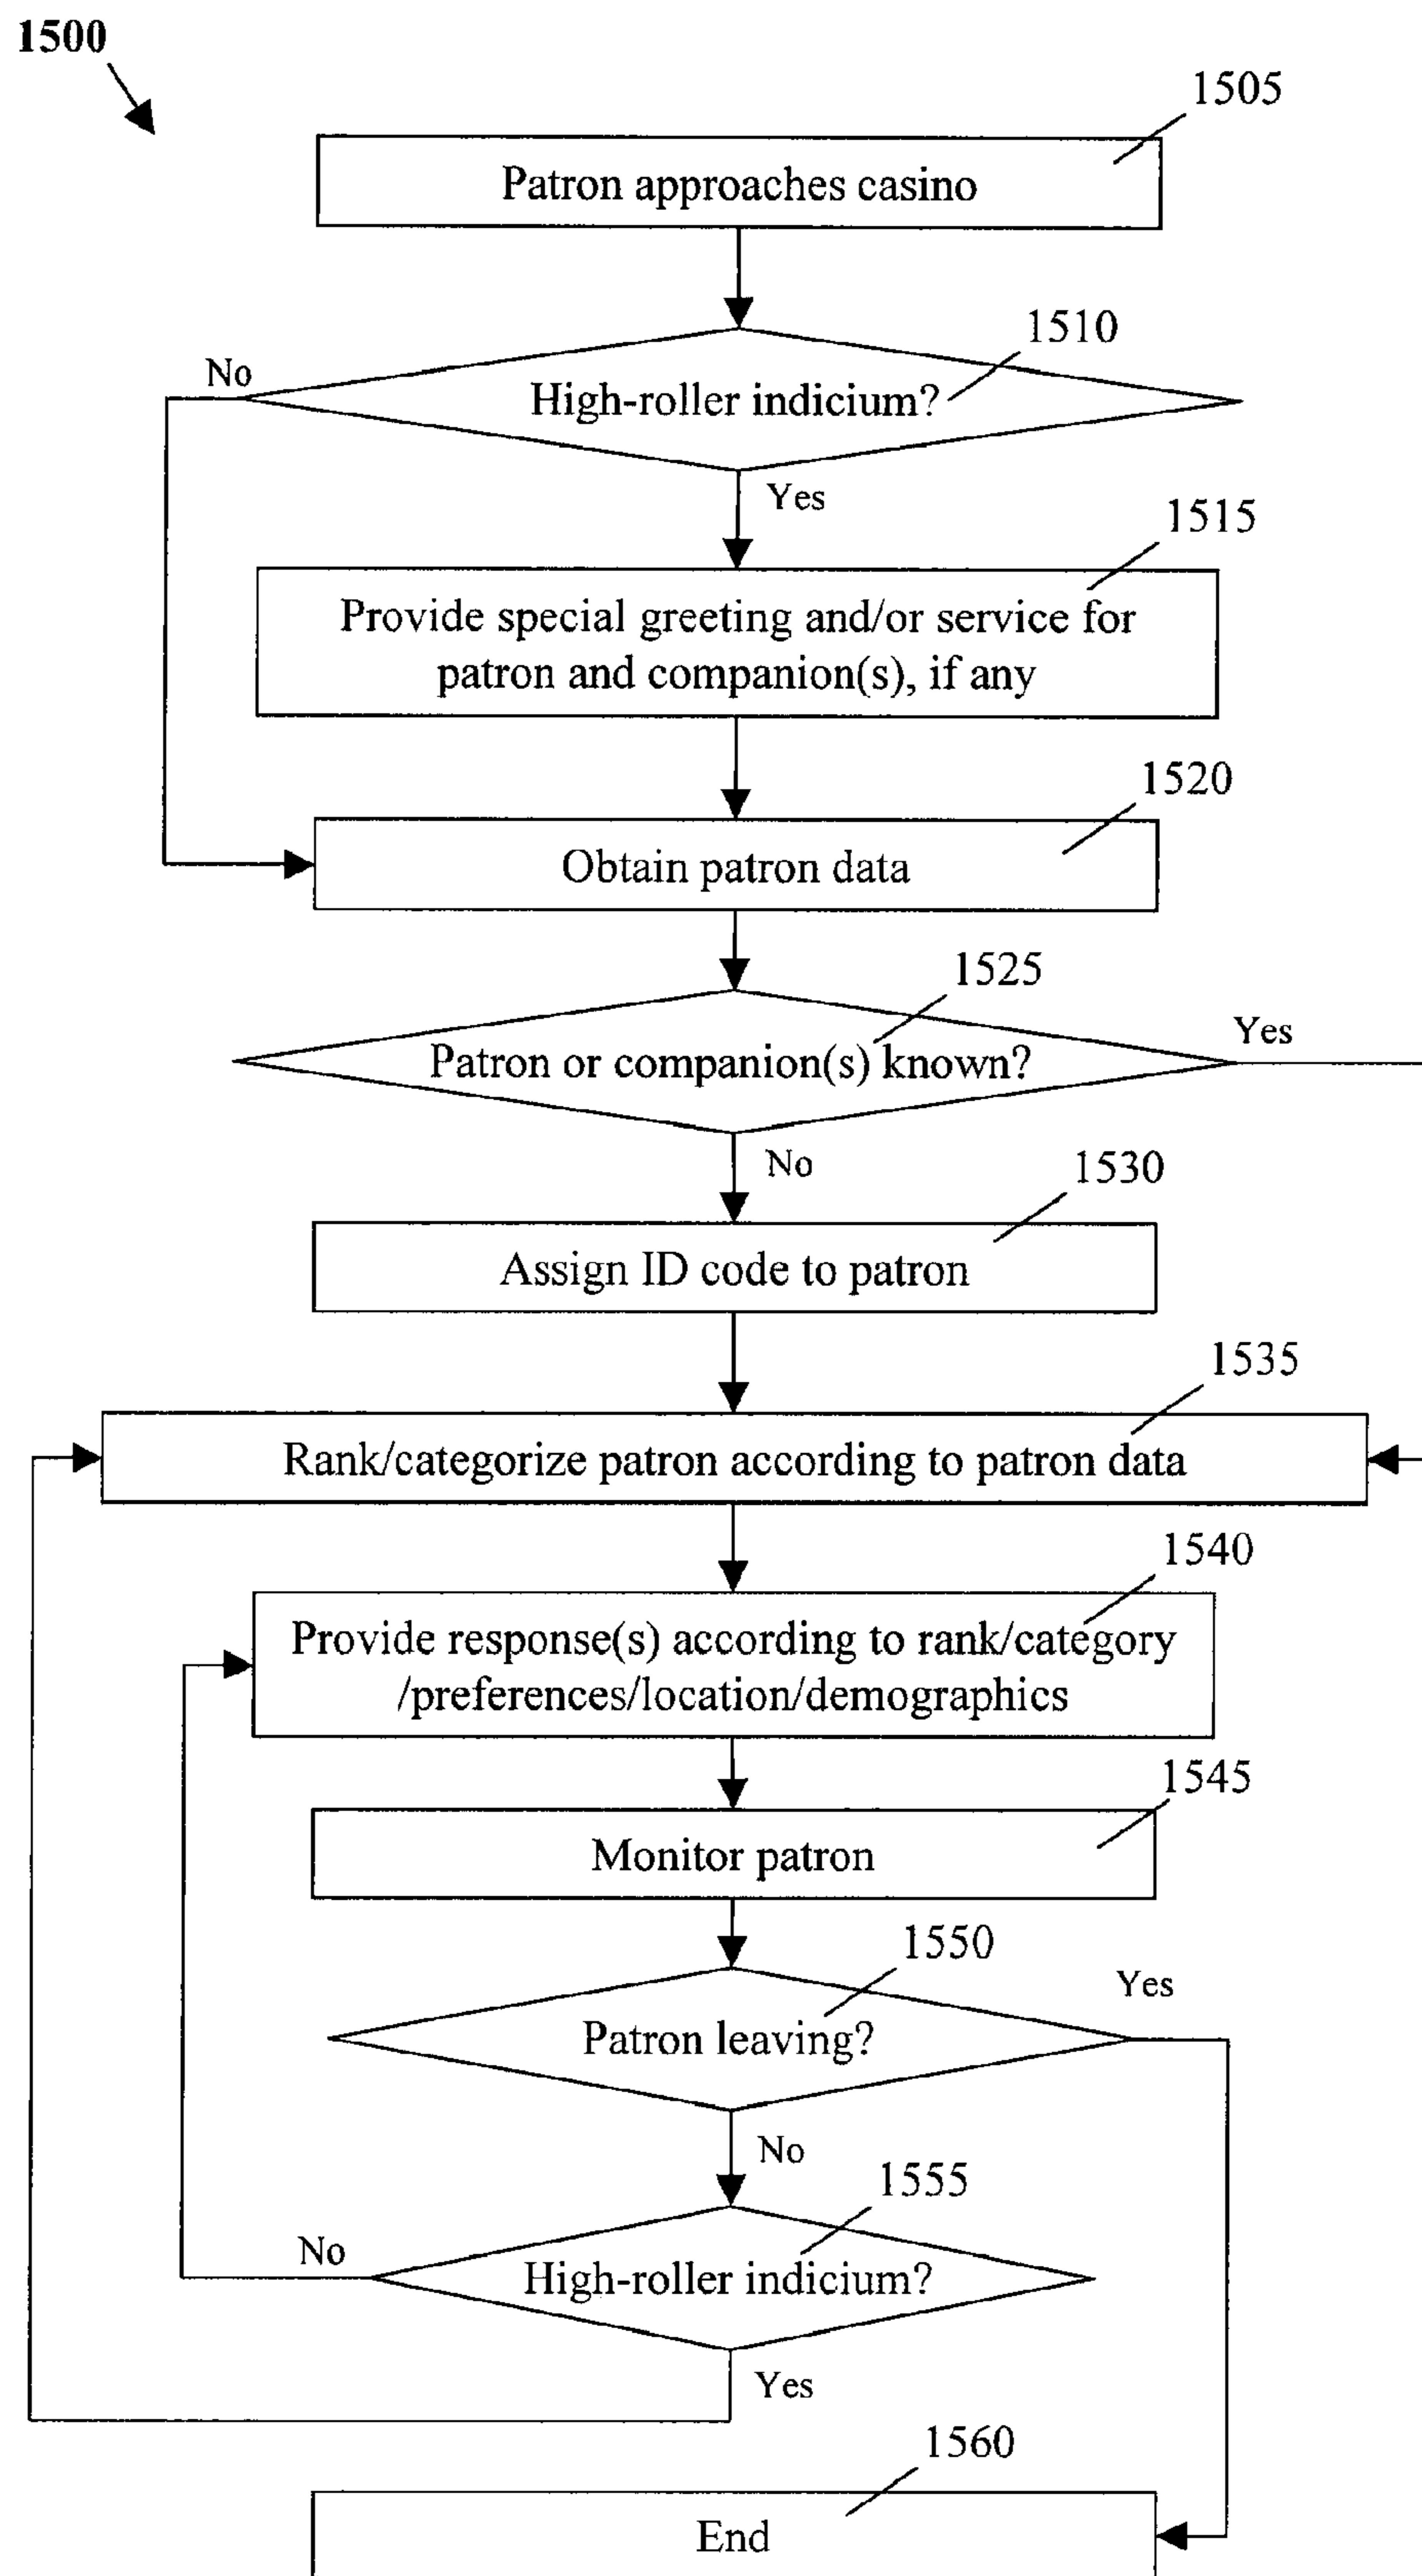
1500

1505
Patron approaches casino

1510
High-roller indicium?
No
Yes

1515
Provide special greeting and/or service for patron and companion(s), if any

1520
Obtain patron data

1525
Patron or companion(s) known?
Yes
No

1530
Assign ID code to patron

1535
Rank/categorize patron according to patron data

1540
Provide response(s) according to rank/category /preferences/location/demographics

1545
Monitor patron

1550
Patron leaving?
Yes
No

1555
High-roller indicium?
No
Yes

1560
End